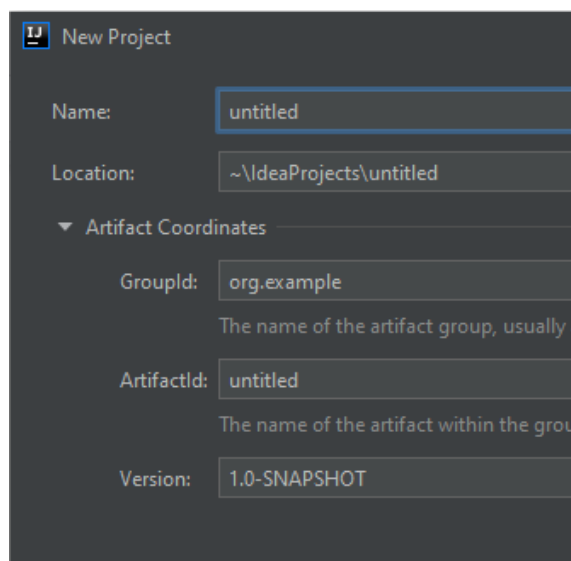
IJ New Project

Name: untitled

Location: ~\IdeaProjects\untitled

Artifact Coordinates

GroupId: org.example

The name of the artifact group, usually

ArtifactId: untitled

The name of the artifact within the grou

Version: 1.0-SNAPSHOT